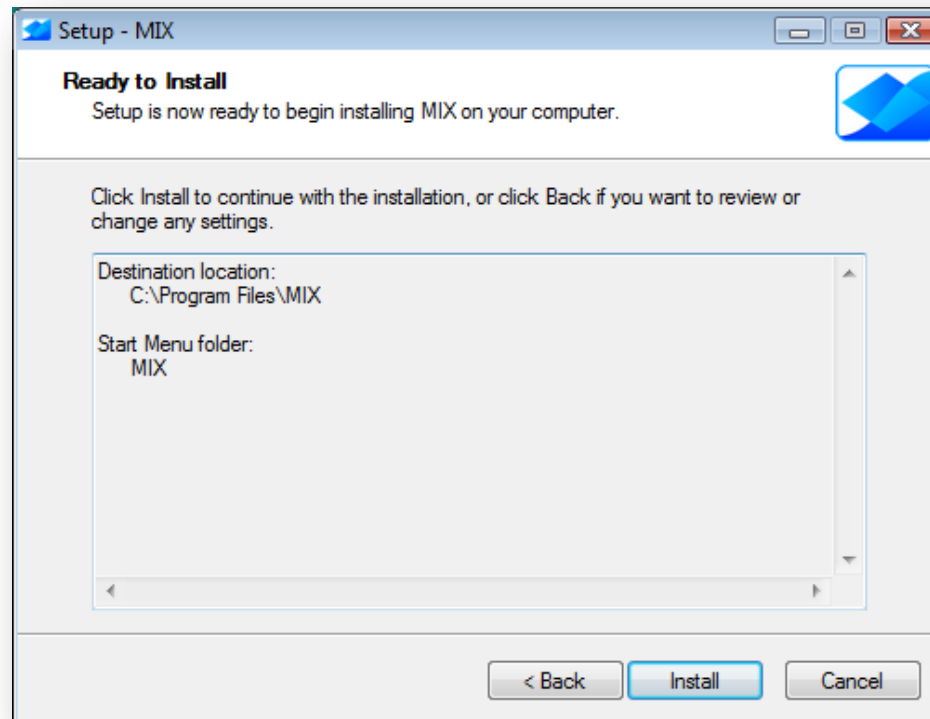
Setup - MIX

Ready to Install
Setup is now ready to begin installing MIX on your computer.

Click Install to continue with the installation, or click Back if you want to review or change any settings.

Destination location:
C:\Program Files\MIX

Start Menu folder:
MIX

< Back
Install
Cancel